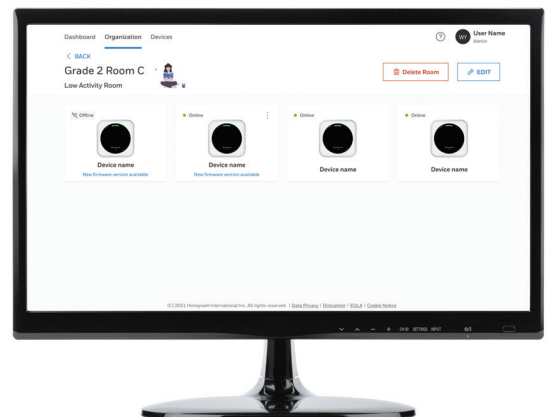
Dashboard Organization Devices

WY User Name
Admin

< BACK

Grade 2 Room C

Low Activity Room

Delete Room

EDIT

Offline

Device name

New firmware version available

Online

Device name

New firmware version available

Online

Device name

Online

Device name

(C) 2021 Honeywell International Inc. All rights reserved. | Data Privacy | Disclaimer | EULA | Cookie Notice

ON/OFF SETTINGS INPUT